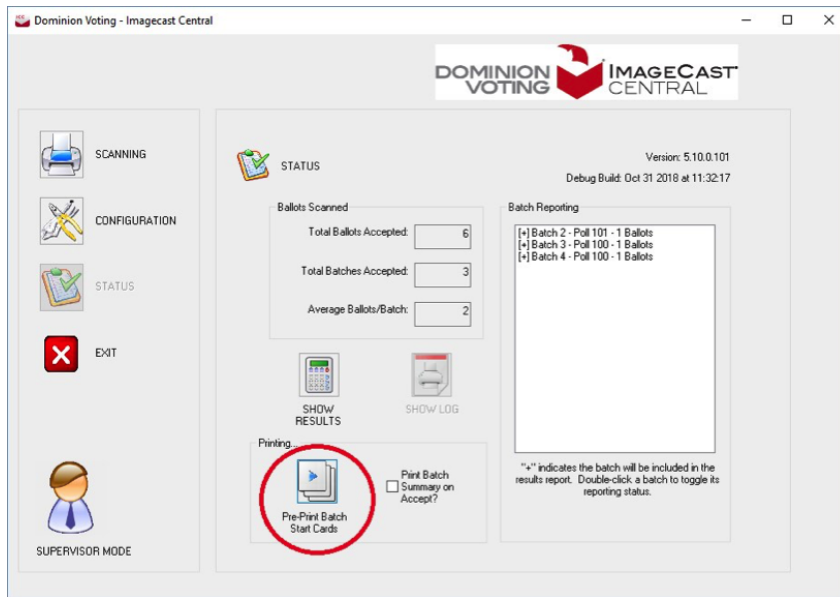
Dominion Voting - Imagecast Central

DOMINION VOTING IMAGECAST CENTRAL

SCANNING

CONFIGURATION

STATUS

EXIT

SUPERVISOR MODE

STATUS

Version: 5.10.0.101
Debug Build: Oct 31 2018 at 11:32:17

Ballots Scanned

Total Ballots Accepted: 6

Total Batches Accepted: 3

Average Ballots/Batch: 2

Batch Reporting

[+] Batch 2 - Poll 101 - 1 Ballots
[+] Batch 3 - Poll 100 - 1 Ballots
[+] Batch 4 - Poll 100 - 1 Ballots

SHOW RESULTS

SHOW LOG

Printing...

Pre-Print Batch Start Cards

Print Batch Summary on Accept?

"+" indicates the batch will be included in the results report. Double-click a batch to toggle its reporting status.